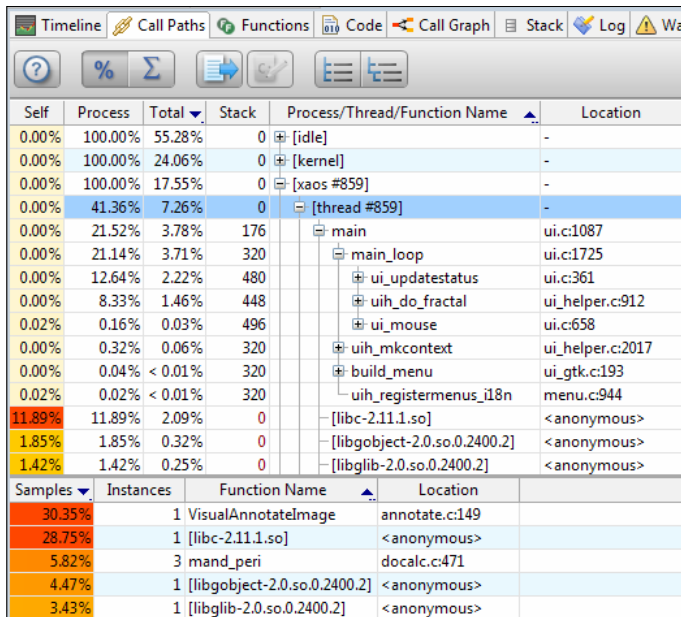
Timeline | Call Paths | Functions | Code | Call Graph | Stack | Log | Wa

? | % | Σ

| Self | Process | Total | Stack | Process/Thread/Function Name | Location |
|---|---|---|---|---|---|
| 0.00% | 100.00% | 55.28% | 0 | [idle] | - |
| 0.00% | 100.00% | 24.06% | 0 | [kernel] | - |
| 0.00% | 100.00% | 17.55% | 0 | [xaos #859] | - |
| 0.00% | 41.36% | 7.26% | 0 | [thread #859] | - |
| 0.00% | 21.52% | 3.78% | 176 | main | ui.c:1087 |
| 0.00% | 21.14% | 3.71% | 320 | main_loop | ui.c:1725 |
| 0.00% | 12.64% | 2.22% | 480 | ui_updatestatus | ui.c:361 |
| 0.00% | 8.33% | 1.46% | 448 | uih_do_fractal | ui_helper.c:912 |
| 0.02% | 0.16% | 0.03% | 496 | ui_mouse | ui.c:658 |
| 0.00% | 0.32% | 0.06% | 320 | uih_mkcontext | ui_helper.c:2017 |
| 0.00% | 0.04% | < 0.01% | 320 | build_menu | ui_gtk.c:193 |
| 0.02% | 0.02% | < 0.01% | 320 | uih_registermenus_i18n | menu.c:944 |
| 11.89% | 11.89% | 2.09% | 0 | [libc-2.11.1.so] | <anonymous> |
| 1.85% | 1.85% | 0.32% | 0 | [libgobject-2.0.so.0.2400.2] | <anonymous> |
| 1.42% | 1.42% | 0.25% | 0 | [libglib-2.0.so.0.2400.2] | <anonymous> |

| Samples | Instances | Function Name | Location |
|---|---|---|---|
| 30.35% | 1 | VisualAnnotateImage | annotate.c:149 |
| 28.75% | 1 | [libc-2.11.1.so] | <anonymous> |
| 5.82% | 3 | mand_peri | docalc.c:471 |
| 4.47% | 1 | [libgobject-2.0.so.0.2400.2] | <anonymous> |
| 3.43% | 1 | [libglib-2.0.so.0.2400.2] | <anonymous> |